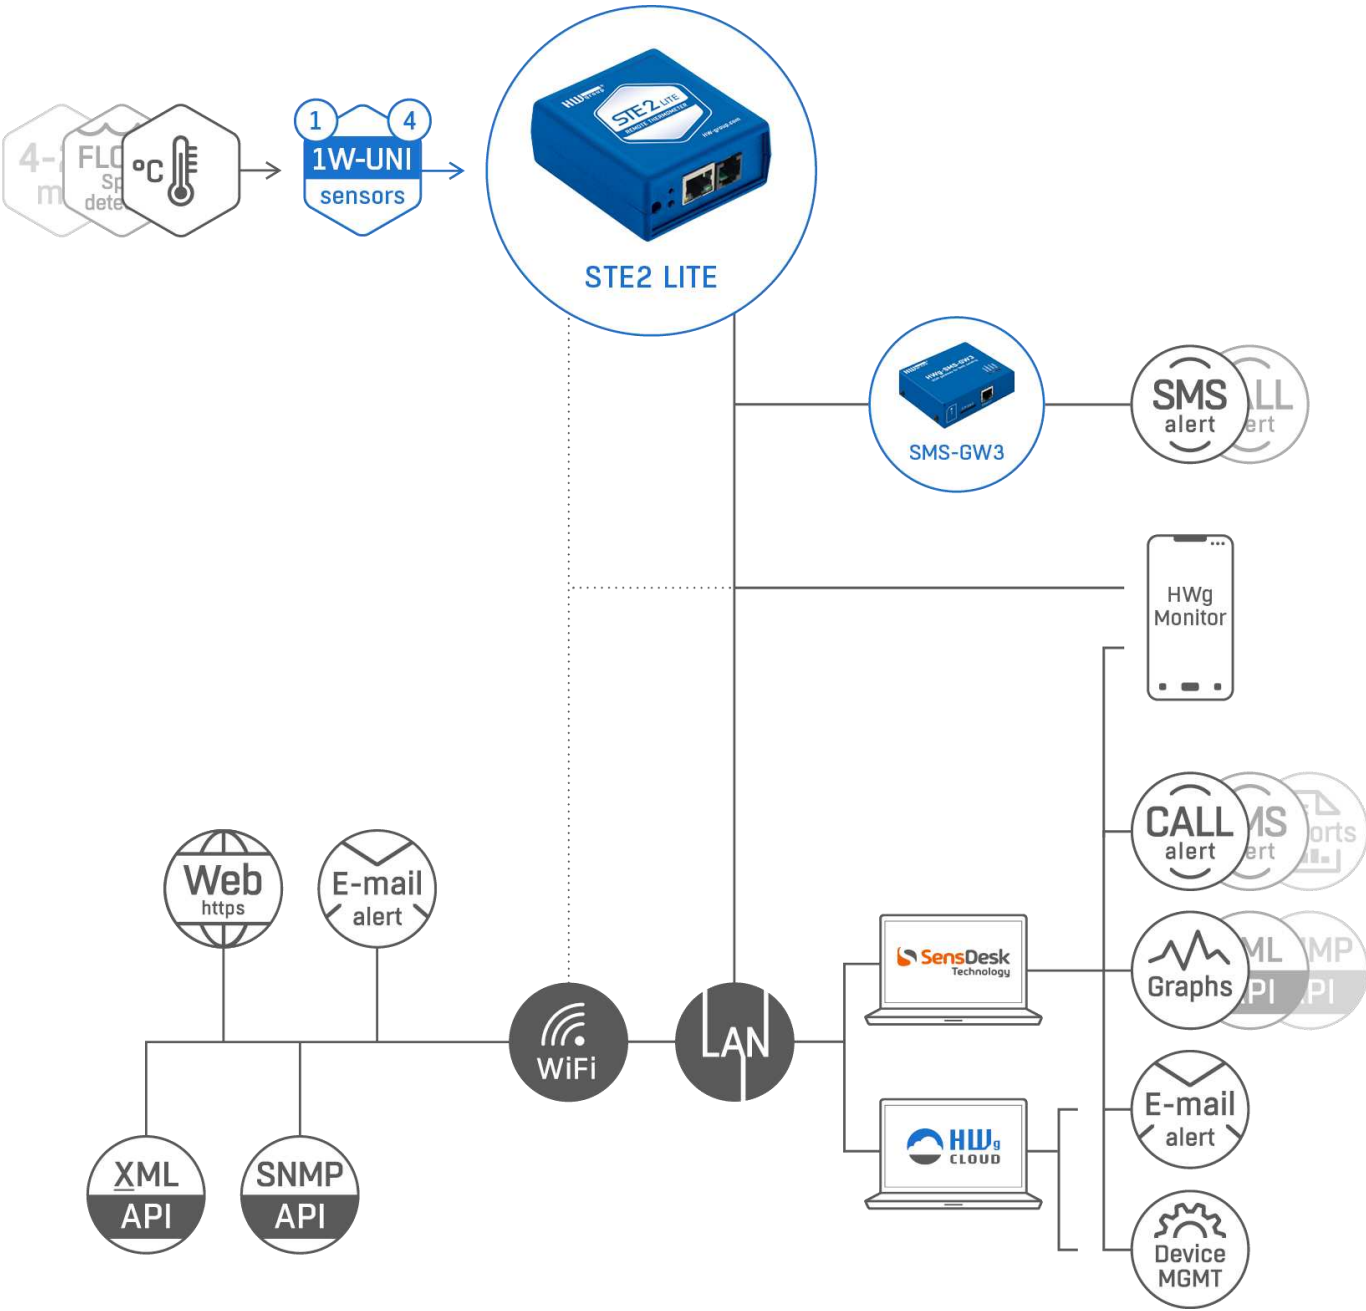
4-
m
FLO
Sp
dete
°C

1
4
1W-UNI
sensors

HWg
STE2 LITE
REMOTE THERMOMETER
hw-group.com

STE2 LITE

HWg-SMS-GW3
SMS-GW3

SMS
alert
LL
ert

HWg
Monitor

CALL
alert
MS
ert
orts

Graphs
ML
PI
MP
PI

Web
https

E-mail
alert

WiFi

LAN

SensDesk
Technology

HWg
CLOUD

E-mail
alert

Device
MGMT

XML
API

SNMP
API